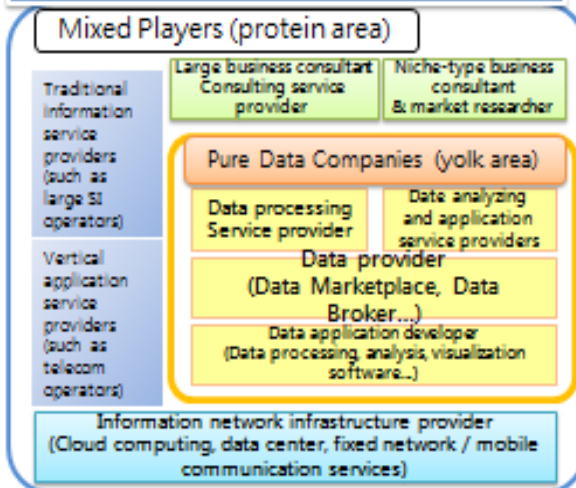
Mixed Players (protein area)

Traditional information service providers (such as large SI operators)

Vertical application service providers (such as telecom operators)

Large business consultant Consulting service provider

Niche-type business consultant & market researcher

Pure Data Companies (yolk area)

Data processing Service provider

Date analyzing and application service providers

Data provider (Data Marketplace, Data Broker...)

Data application developer (Data processing, analysis, visualization software...)

Information network infrastructure provider (Cloud computing, data center, fixed network / mobile communication services)